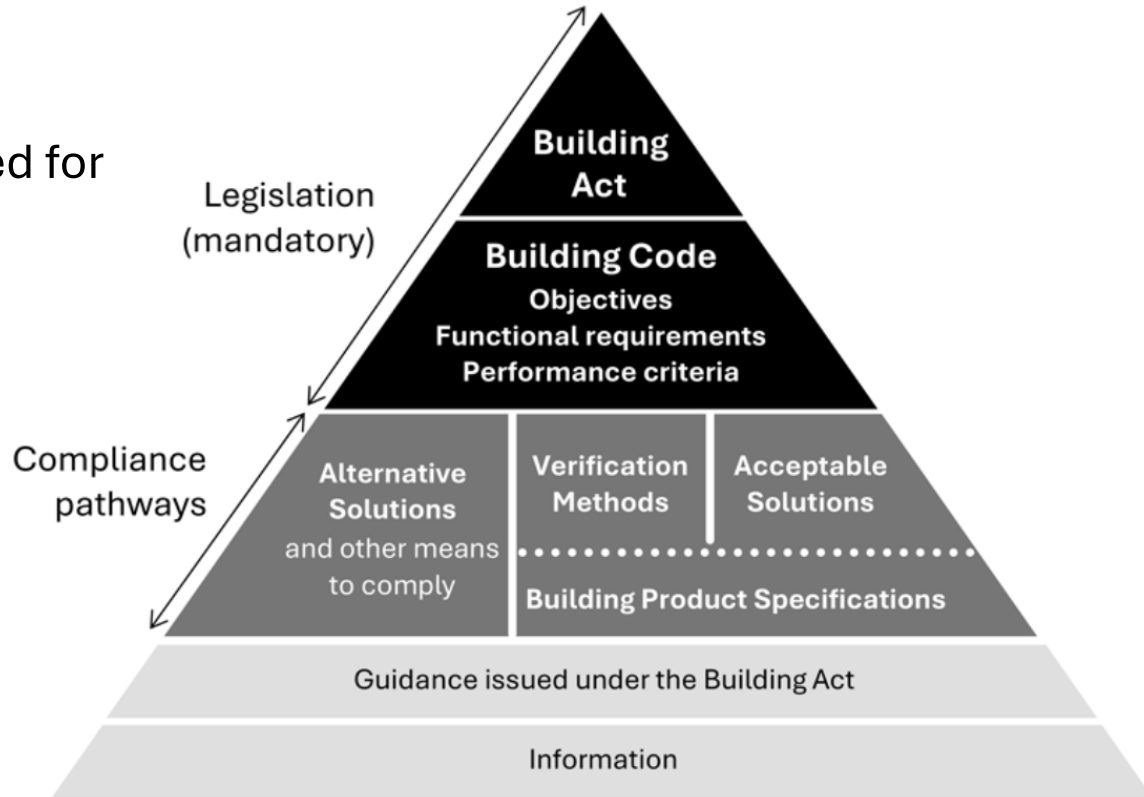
ed for

Legislation (mandatory)

Building Act

Building Code
Objectives
Functional requirements
Performance criteria

Compliance pathways

Alternative Solutions
and other means to comply

Verification Methods

Acceptable Solutions

Building Product Specifications

Guidance issued under the Building Act

Information